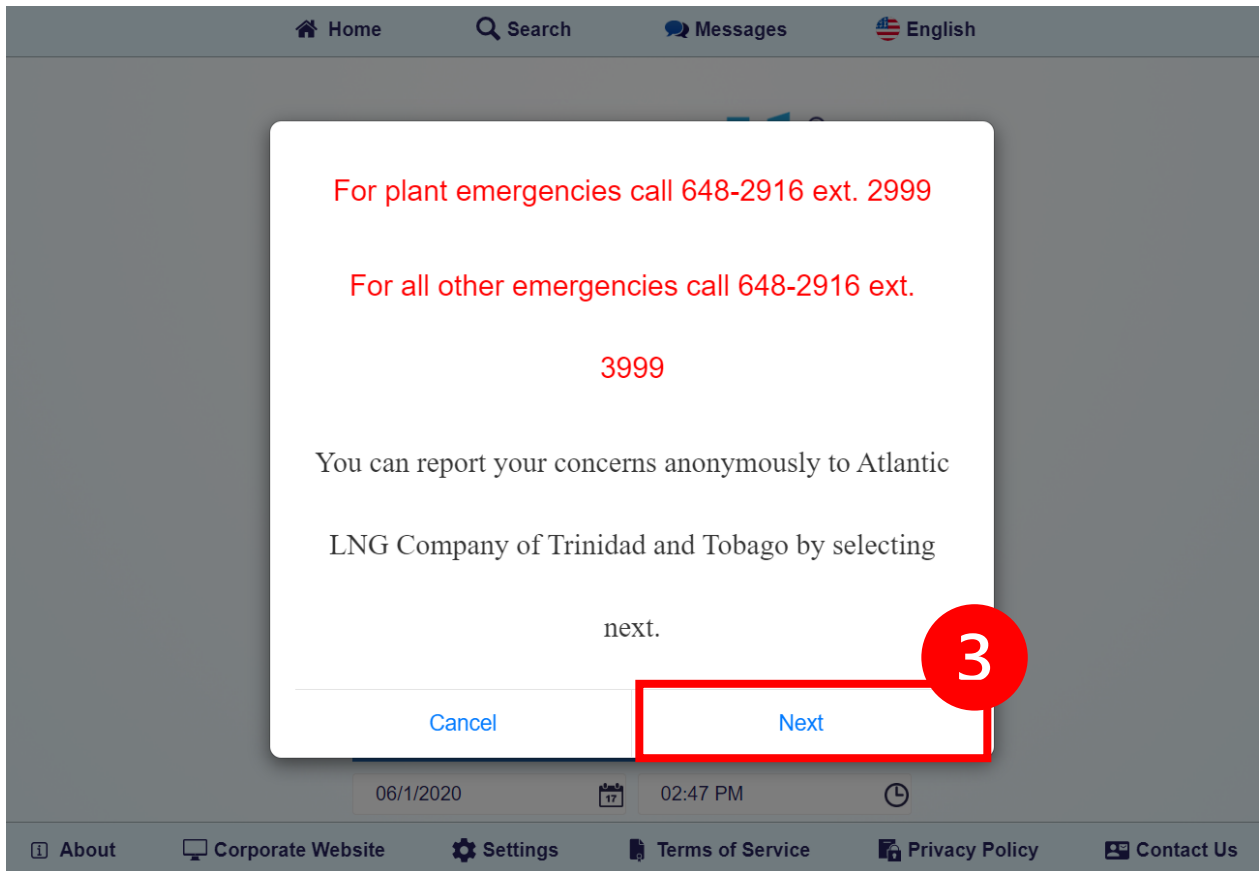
Home Search Messages English

For plant emergencies call 648-2916 ext. 2999

For all other emergencies call 648-2916 ext. 3999

You can report your concerns anonymously to Atlantic LNG Company of Trinidad and Tobago by selecting next.

3

Cancel Next

06/1/2020 02:47 PM

About Corporate Website Settings Terms of Service Privacy Policy Contact Us